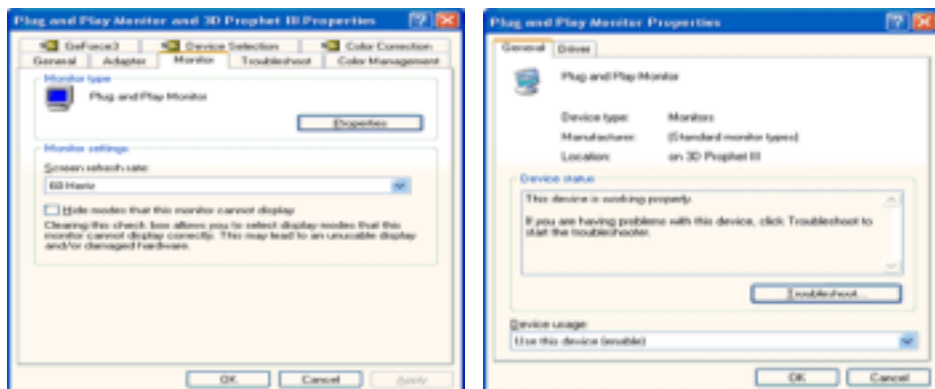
Plug and Play Monitor and 3D Prophet III Properties

GeForce3 | Device Selection | Color Correction
General | Adapter | Monitor | Troubleshoot | Color Management

Monitor type

Plug and Play Monitor

Properties

Monitor settings

Screen refresh rate:

60 Hertz

Hide modes that this monitor cannot display

Clearing this check box allows you to select display modes that this monitor cannot display correctly. This may lead to an unusable display and/or damaged hardware.

OK | Cancel | Apply

Plug and Play Monitor Properties

General | Driver

Plug and Play Monitor

Device type: Monitors

Manufacturer: (Standard monitor types)

Location: on 3D Prophet III

Device status

This device is working properly.

If you are having problems with this device, click Troubleshoot to start the troubleshooter.

Troubleshoot...

Device usage:

Use this device (enable)

OK | Cancel